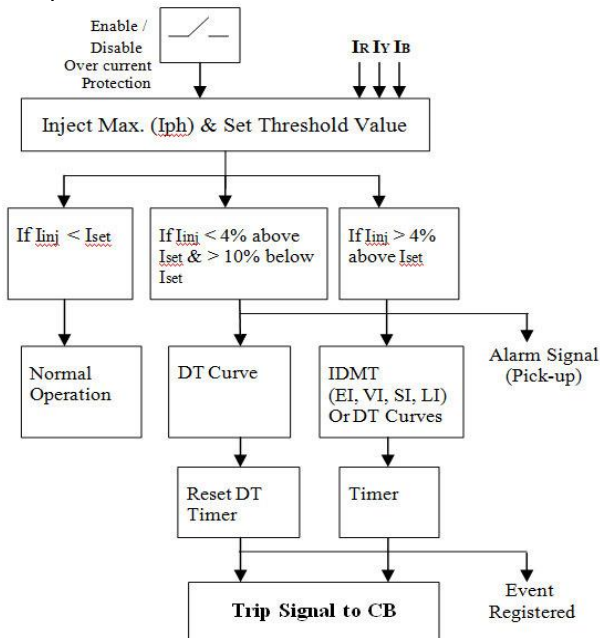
Enable / Disable Over current Protection

$I_R$ $I_Y$ $I_B$

Inject Max. (Iph) & Set Threshold Value

If $I_{inj}$ < $I_{set}$

If $I_{inj}$ < 4% above $I_{set}$ & > 10% below $I_{set}$

If $I_{inj}$ > 4% above $I_{set}$

Normal Operation

DT Curve

IDMT (EI, VI, SI, LI) Or DT Curves

Alarm Signal (Pick-up)

Reset DT Timer

Timer

Trip Signal to CB

Event Registered